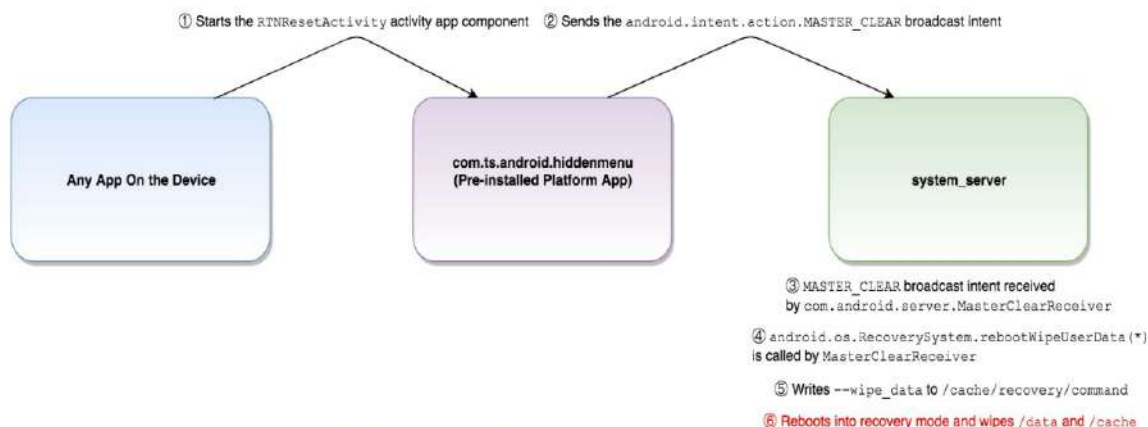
① Starts the RTNResetActivity activity app component

② Sends the android.intent.action.MASTER_CLEAR broadcast intent

Any App On the Device

com.ts.android.hiddenmenu
(Pre-installed Platform App)

system_server

③ MASTER_CLEAR broadcast intent received by com.android.server.MasterClearReceiver

④ android.os.RecoverySystem.rebootWipeUserData(*) is called by MasterClearReceiver

⑤ Writes --wipe_data to /cache/recovery/command

⑥ Reboots into recovery mode and wipes /data and /cache